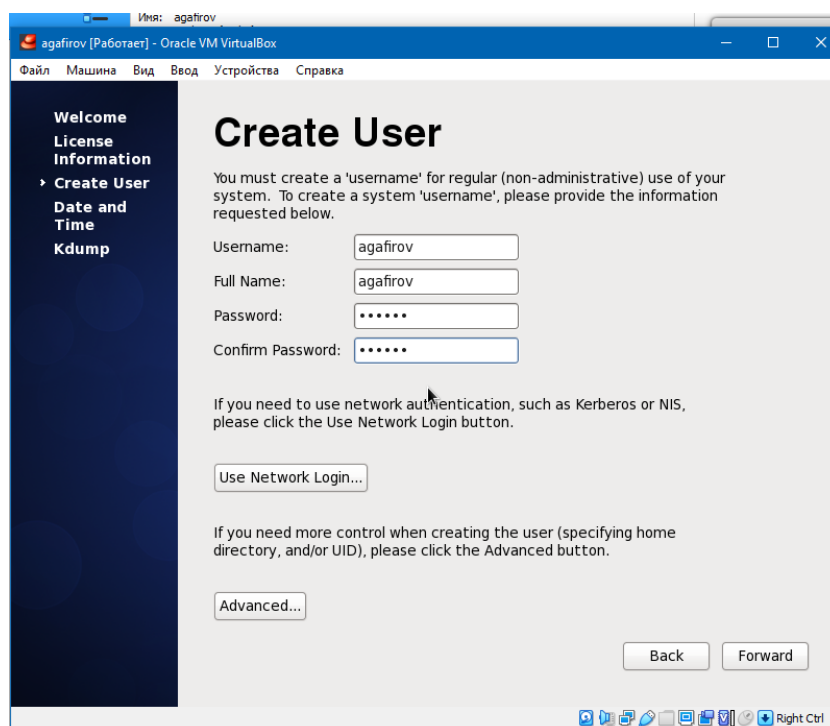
Имя: agafirov

agafirov [Работает] - Oracle VM VirtualBox

Файл Машина Вид Ввод Устройства Справка

Welcome
License Information
Create User
Date and Time
Kdump

Create User

You must create a 'username' for regular (non-administrative) use of your system. To create a system 'username', please provide the information requested below.

Username: agafirov
Full Name: agafirov
Password: ••••••
Confirm Password: ••••••

If you need to use network authentication, such as Kerberos or NIS, please click the Use Network Login button.

Use Network Login...

If you need more control when creating the user (specifying home directory, and/or UID), please click the Advanced button.

Advanced...

Back Forward

Right Ctrl